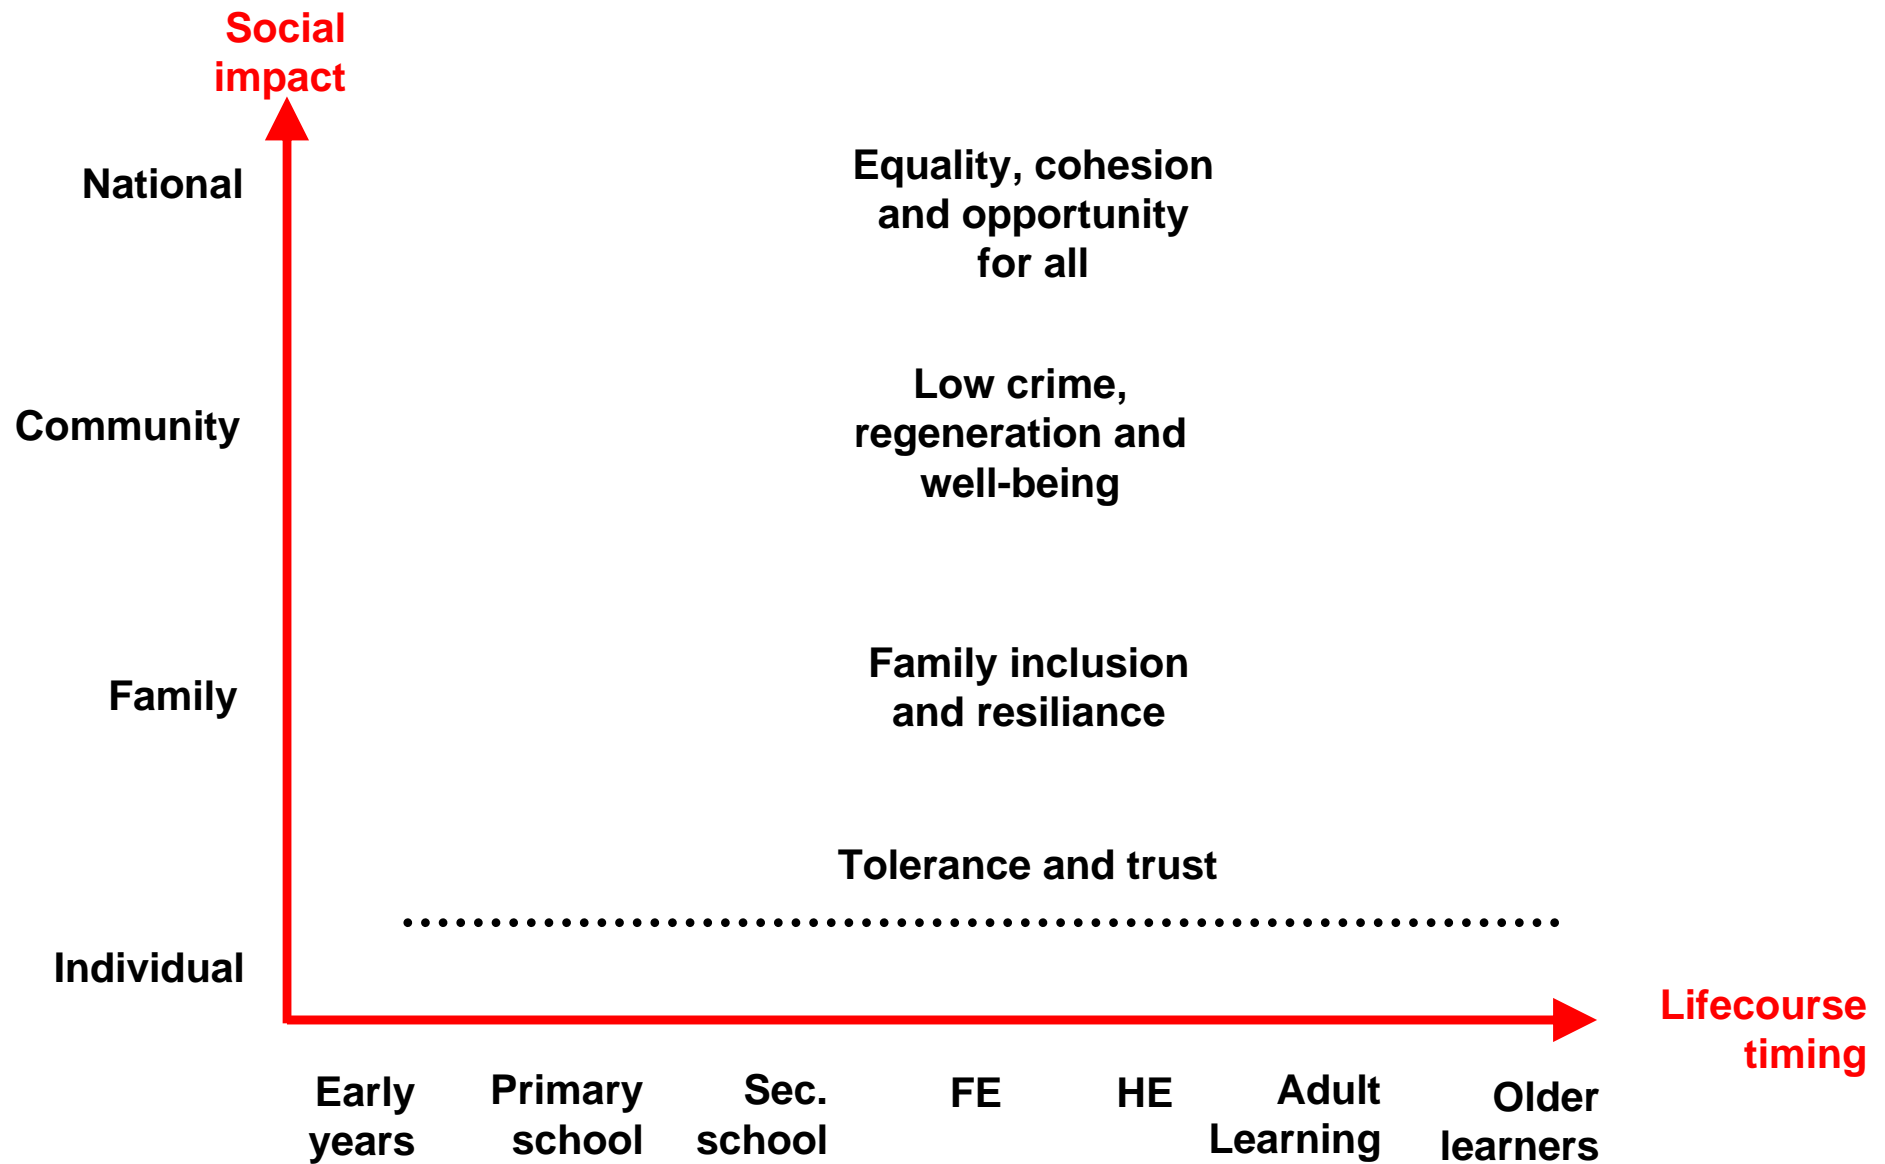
Social impact

National

Equality, cohesion and opportunity for all

Community

Low crime, regeneration and well-being

Family

Family inclusion and resiliance

Tolerance and trust

Individual

Lifecourse timing

Early years

Primary school

Sec. school

FE

HE

Adult Learning

Older learners